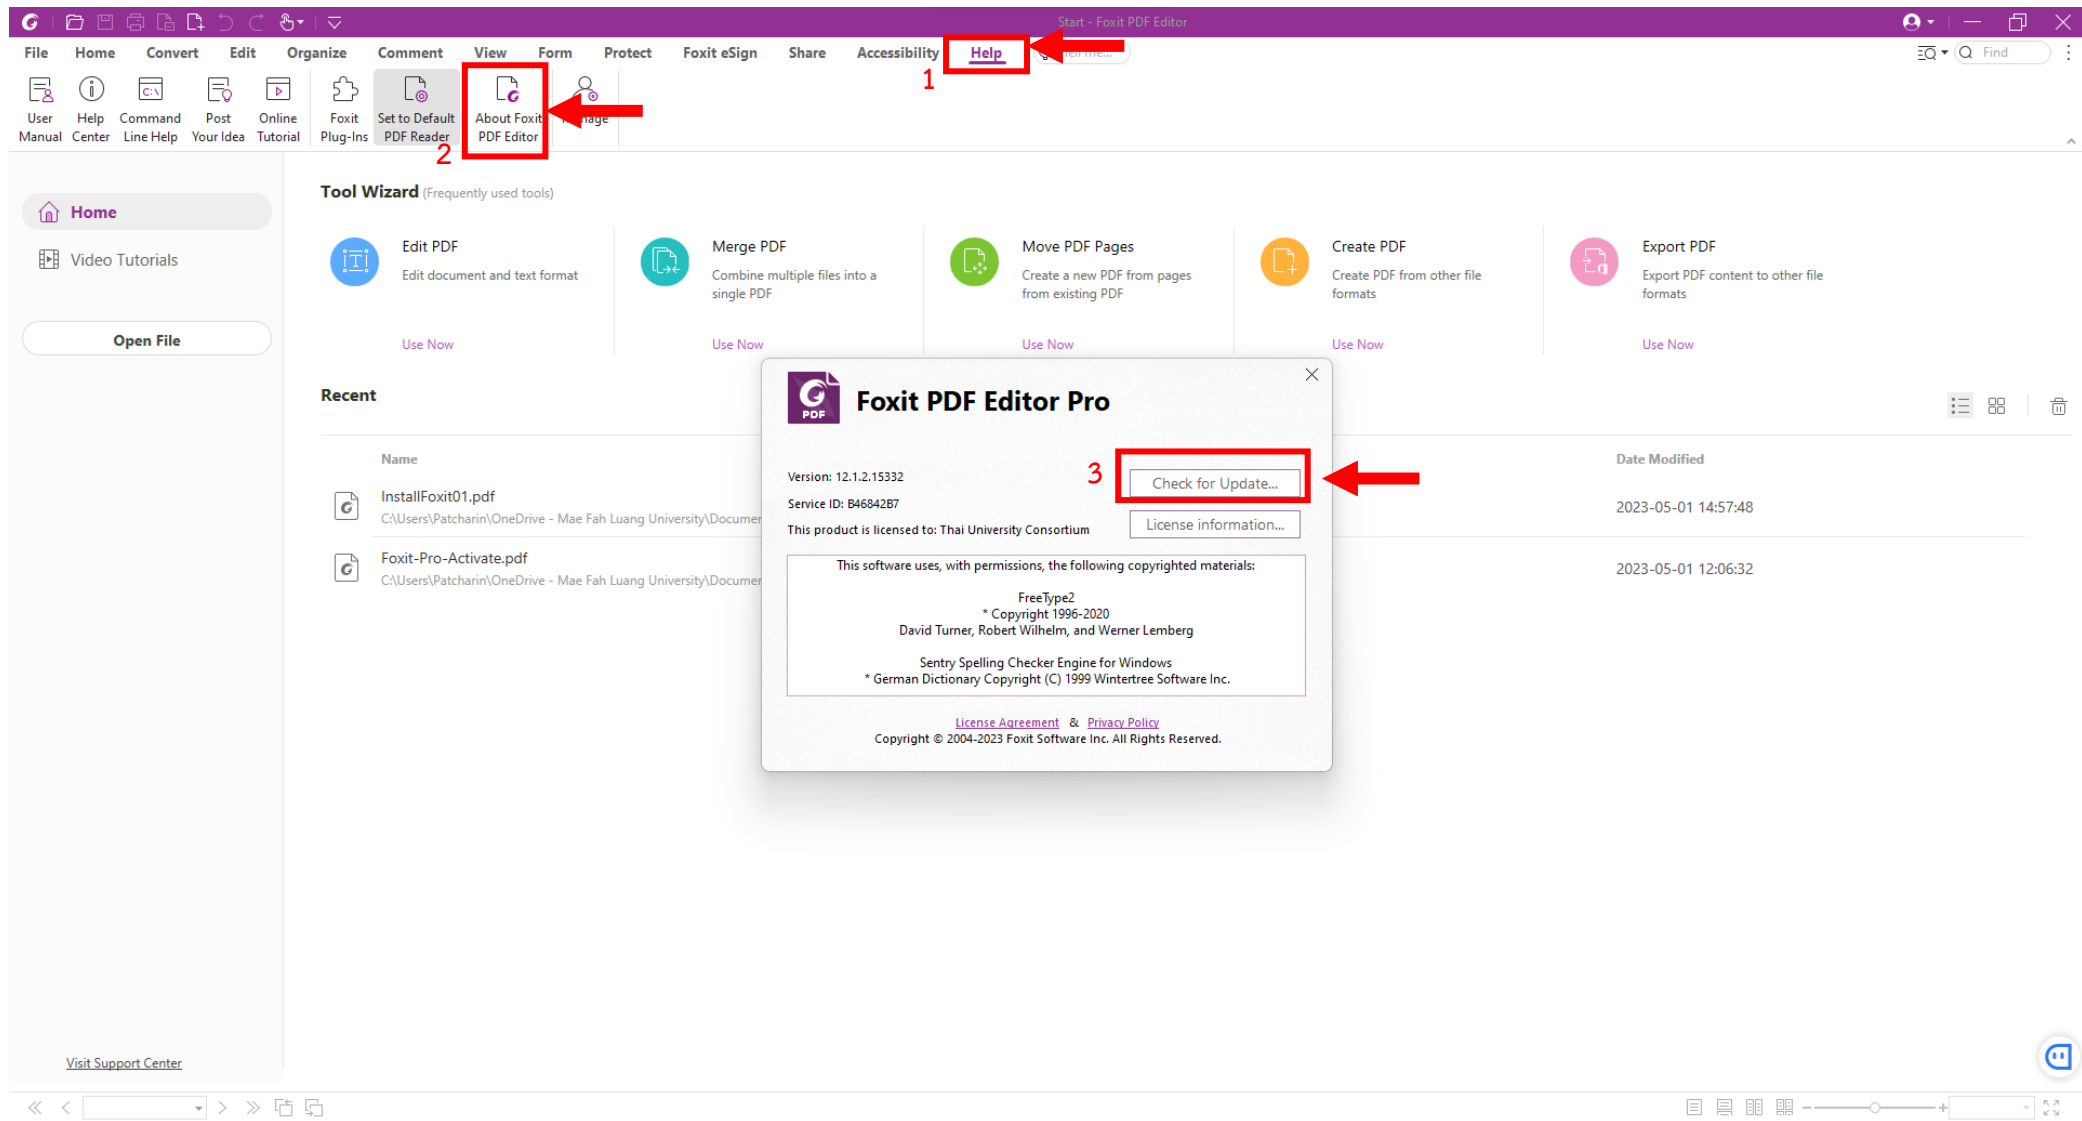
Start - Foxit PDF Editor

Find

File Home Convert Edit Organize Comment View Form Protect Foxit eSign Share Accessibility Help

1

User Manual | Help Center | Command Line Help | Post Your Idea | Online Tutorial | Foxit Plug-Ins | Set to Default PDF Reader | About Foxit PDF Editor | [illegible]age

2

Home

Video Tutorials

Open File

Visit Support Center

Tool Wizard (Frequently used tools)

Edit PDF
Edit document and text format
Use Now

Merge PDF
Combine multiple files into a single PDF
Use Now

Move PDF Pages
Create a new PDF from pages from existing PDF
Use Now

Create PDF
Create PDF from other file formats
Use Now

Export PDF
Export PDF content to other file formats
Use Now

Recent

| Name | Date Modified |
|---|---|
| InstallFoxit01.pdf C:\Users\Patcharin\OneDrive - Mae Fah Luang University\Documer | 2023-05-01 14:57:48 |
| Foxit-Pro-Activate.pdf C:\Users\Patcharin\OneDrive - Mae Fah Luang University\Documer | 2023-05-01 12:06:32 |

PDF

Foxit PDF Editor Pro

3

Version: 12.1.2.15332
Service ID: B46842B7
This product is licensed to: Thai University Consortium

Check for Update...
License information...

This software uses, with permissions, the following copyrighted materials:

FreeType2
* Copyright 1996-2020
David Turner, Robert Wilhelm, and Werner Lemberg

Sentry Spelling Checker Engine for Windows
* German Dictionary Copyright (C) 1999 Wintertree Software Inc.

License Agreement & Privacy Policy
Copyright © 2004-2023 Foxit Software Inc. All Rights Reserved.